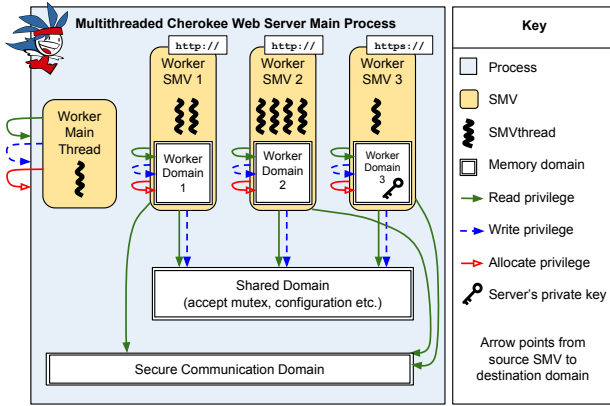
Multithreaded Cherokee Web Server Main Process

http://

http://

https://

Worker SMV 1

Worker SMV 2

Worker SMV 3

Worker Main Thread

Worker Domain 1

Worker Domain 2

Worker Domain 3

Shared Domain
(accept mutex, configuration etc.)

Secure Communication Domain

Key

Process

SMV

SMVthread

Memory domain

Read privilege

Write privilege

Allocate privilege

Server's private key

Arrow points from source SMV to destination domain